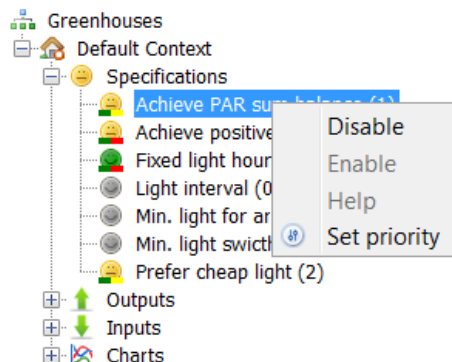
Greenhouses
Default Context
Specifications
Achieve PAR sum balance (1)
Achieve positive
Fixed light hour
Light interval (0
Min. light for ar
Min. light switch
Prefer cheap light (2)
Outputs
Inputs
Charts

Disable
Enable
Help
Set priority